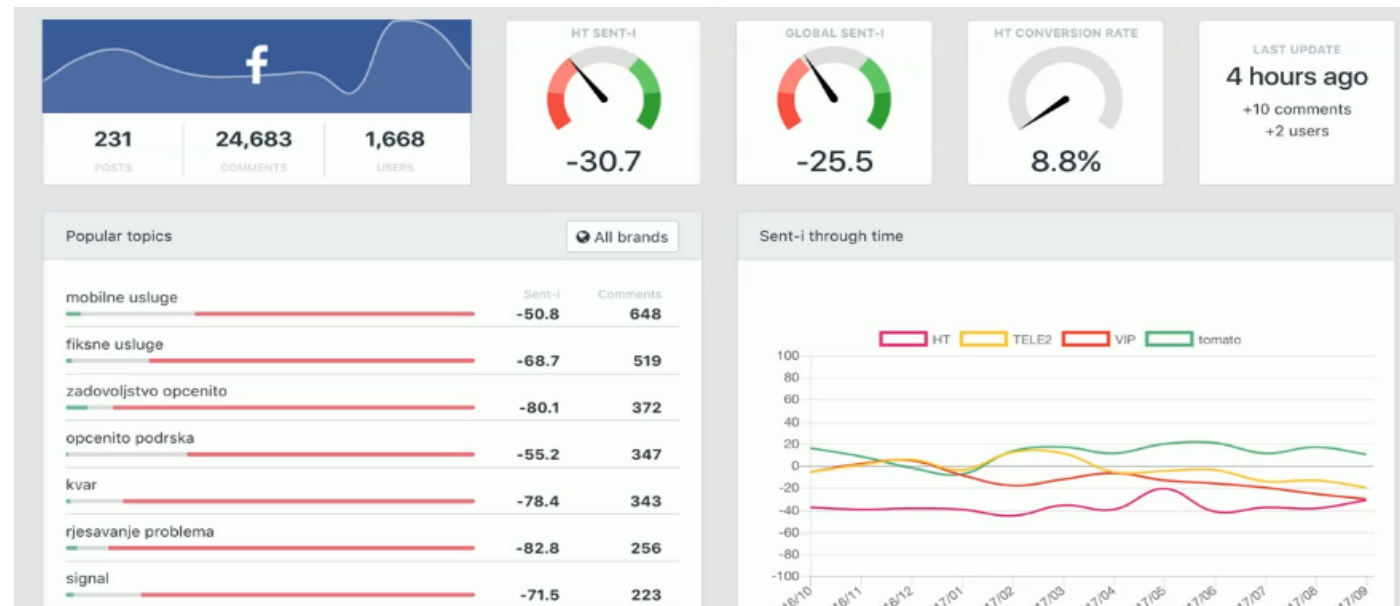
231
POSTS

24,683
COMMENTS

1,668
USERS

HT SENT-I
-30.7

GLOBAL SENT-I
-25.5

HT CONVERSION RATE
8.8%

LAST UPDATE
4 hours ago
+10 comments
+2 users

Popular topics

All brands

| | Sent-i | Comments |
|---|---|---|
| mobilne usluge | -50.8 | 648 |
| fiksne usluge | -68.7 | 519 |
| zadovoljstvo opcenito | -80.1 | 372 |
| opcenito podrska | -55.2 | 347 |
| kvar | -78.4 | 343 |
| rjesavanje problema | -82.8 | 256 |
| signal | -71.5 | 223 |

Sent-i through time

HT TELE2 VIP tomato

100
80
60
40
20
0
-20
-40
-60
-80
-100

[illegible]6/10 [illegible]6/11 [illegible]6/12 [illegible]7/01 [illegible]7/02 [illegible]7/03 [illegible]7/04 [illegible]7/05 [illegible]7/06 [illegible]7/07 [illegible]7/08 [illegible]7/09